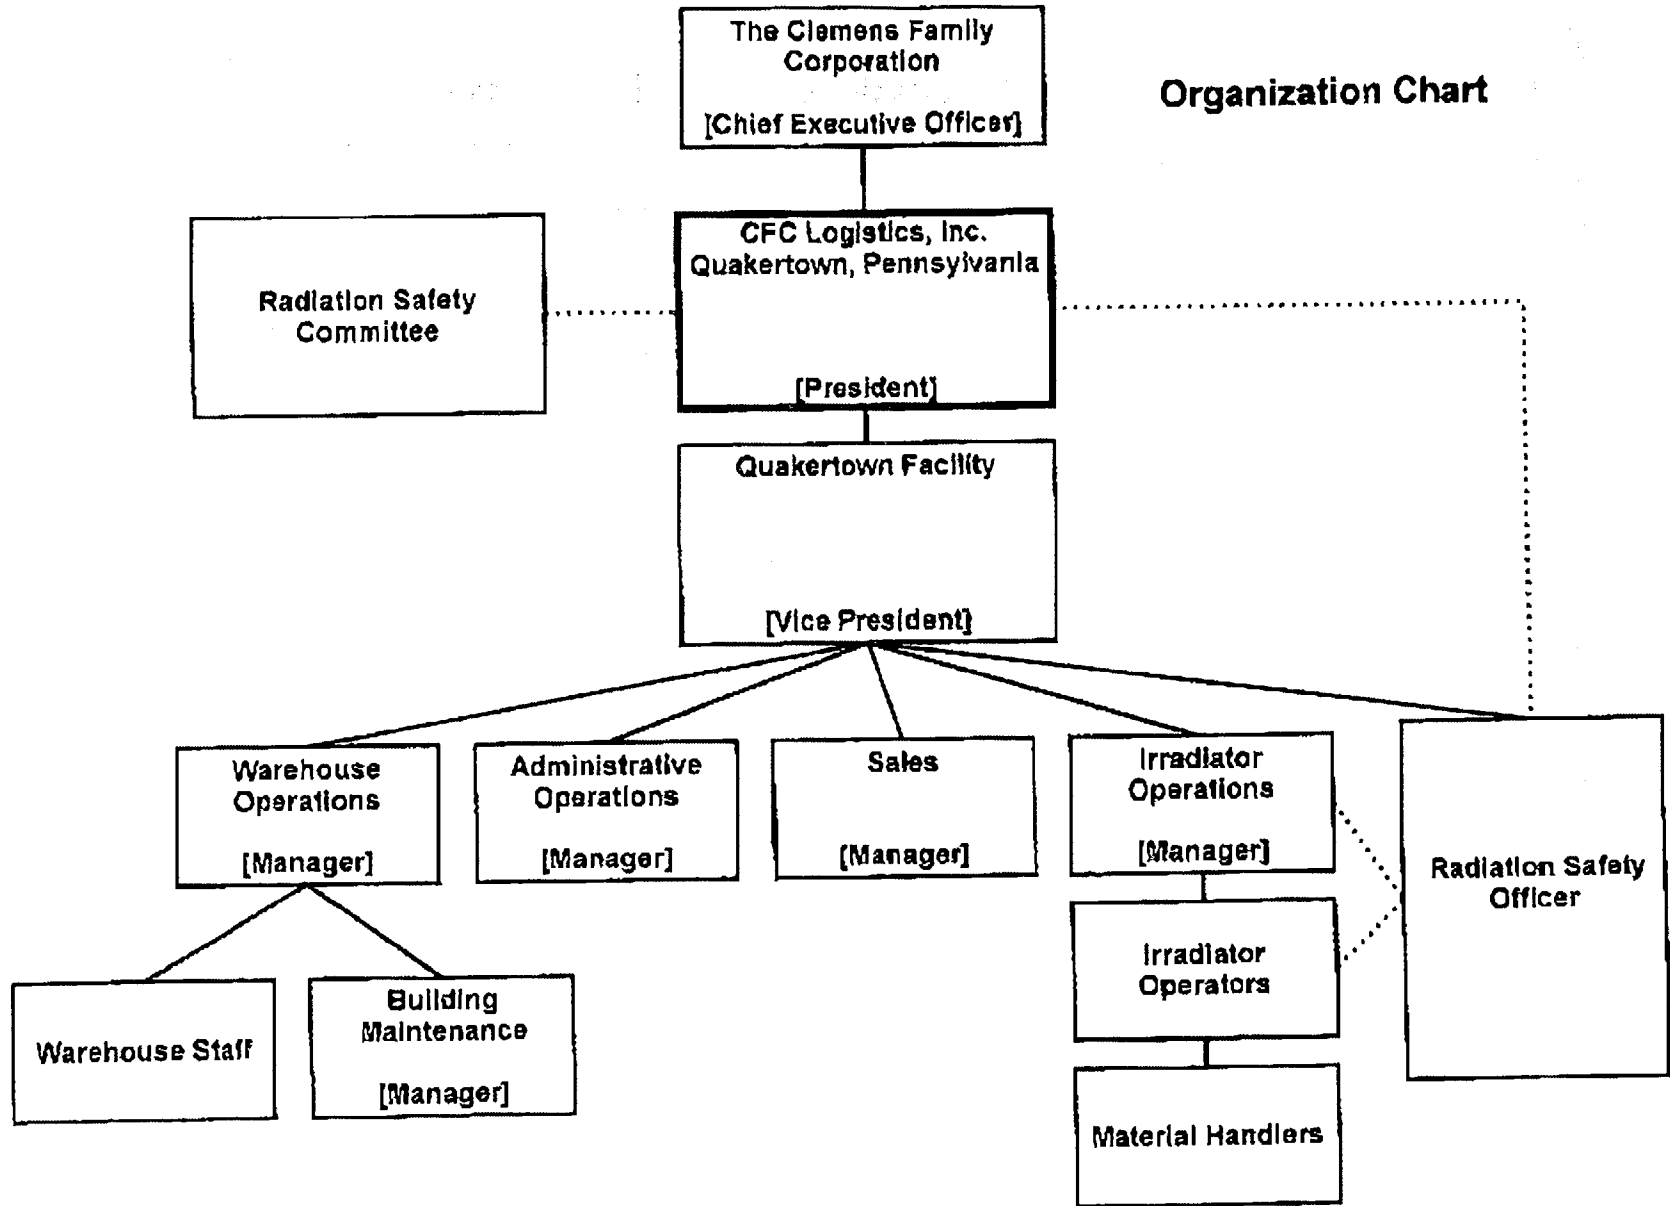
Organization Chart

The Clemens Family Corporation

[Chief Executive Officer]

Radiation Safety Committee

CFC Logistics, Inc. Quakertown, Pennsylvania

[President]

Quakertown Facility

[Vice President]

Warehouse Operations

[Manager]

Administrative Operations

[Manager]

Sales

[Manager]

Irradiator Operations

[Manager]

Radiation Safety Officer

Warehouse Staff

Building Maintenance

[Manager]

Irradiator Operators

Material Handlers